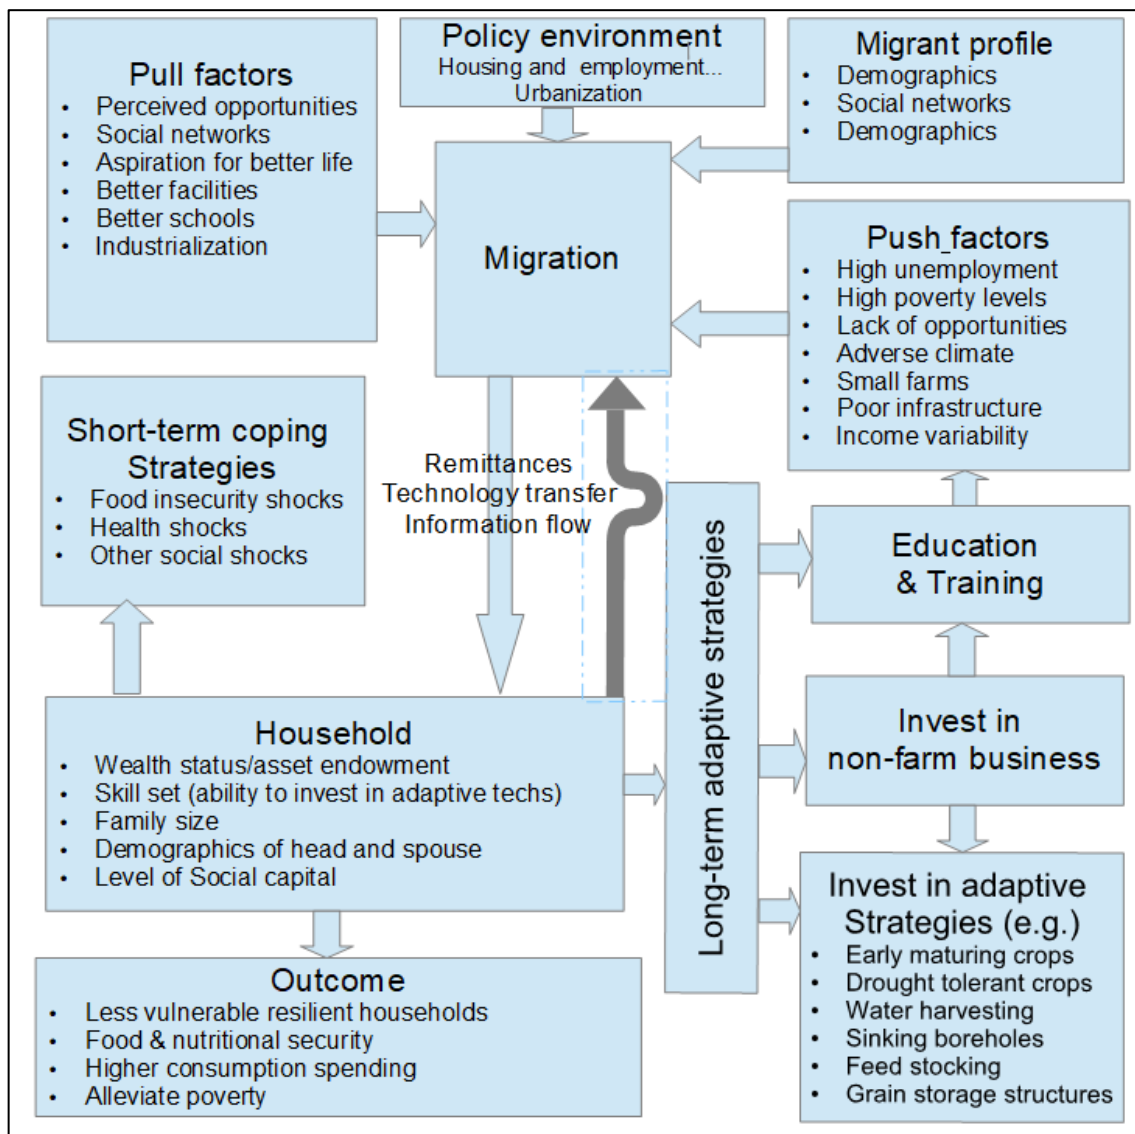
Pull factors
- Perceived opportunities
- Social networks
- Aspiration for better life
- Better facilities
- Better schools
- Industrialization

Policy environment
Housing and employment...
Urbanization

Migrant profile
- Demographics
- Social networks
- Demographics

Migration

Push_factors
- High unemployment
- High poverty levels
- Lack of opportunities
- Adverse climate
- Small farms
- Poor infrastructure
- Income variability

Short-term coping Strategies
- Food insecurity shocks
- Health shocks
- Other social shocks

Remittances
Technology transfer
Information flow

Long-term adaptive strategies

Education & Training

Invest in non-farm business

Household
- Wealth status/asset endowment
- Skill set (ability to invest in adaptive techs)
- Family size
- Demographics of head and spouse
- Level of Social capital

Invest in adaptive Strategies (e.g.)
- Early maturing crops
- Drought tolerant crops
- Water harvesting
- Sinking boreholes
- Feed stocking
- Grain storage structures

Outcome
- Less vulnerable resilient households
- Food & nutritional security
- Higher consumption spending
- Alleviate poverty